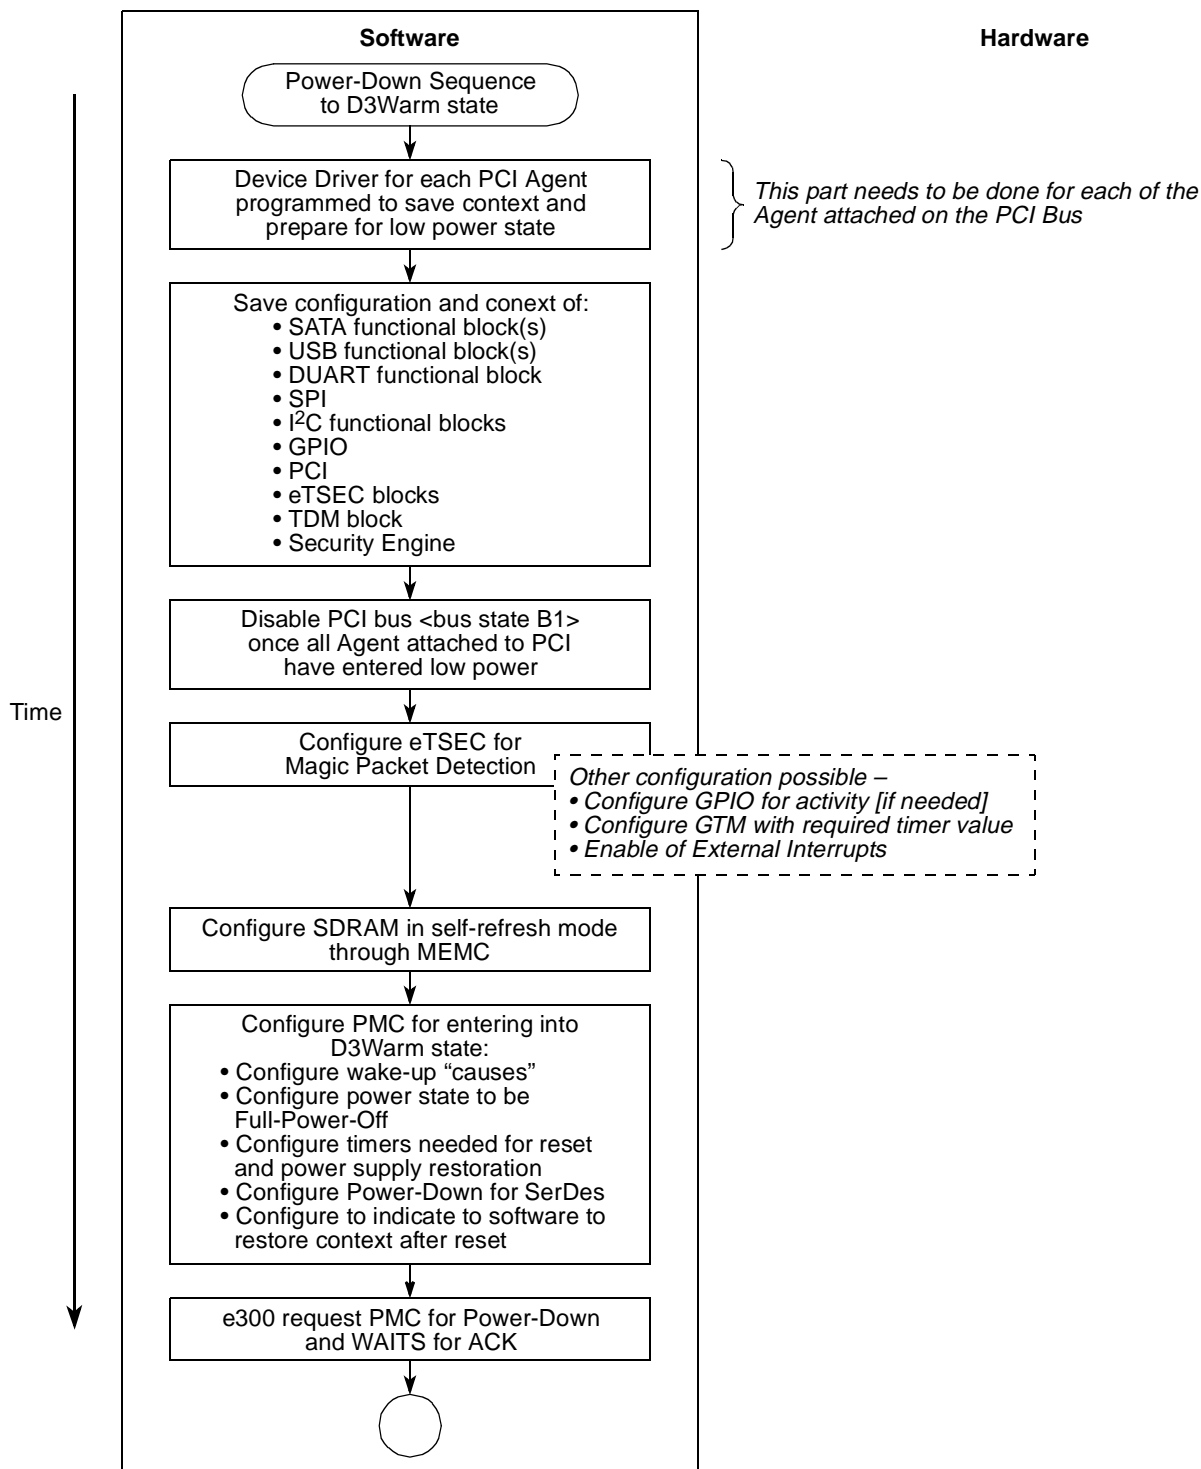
Software

Hardware

Power-Down Sequence to D3Warm state

Device Driver for each PCI Agent programmed to save context and prepare for low power state

This part needs to be done for each of the Agent attached on the PCI Bus

Save configuration and conext of:
• SATA functional block(s)
• USB functional block(s)
• DUART functional block
• SPI
• $I^2C$ functional blocks
• GPIO
• PCI
• eTSEC blocks
• TDM block
• Security Engine

Disable PCI bus <bus state B1> once all Agent attached to PCI have entered low power

Time

Configure eTSEC for Magic Packet Detection

Other configuration possible –
• Configure GPIO for activity [if needed]
• Configure GTM with required timer value
• Enable of External Interrupts

Configure SDRAM in self-refresh mode through MEMC

Configure PMC for entering into D3Warm state:
• Configure wake-up “causes”
• Configure power state to be Full-Power-Off
• Configure timers needed for reset and power supply restoration
• Configure Power-Down for SerDes
• Configure to indicate to software to restore context after reset

e300 request PMC for Power-Down and WAITS for ACK